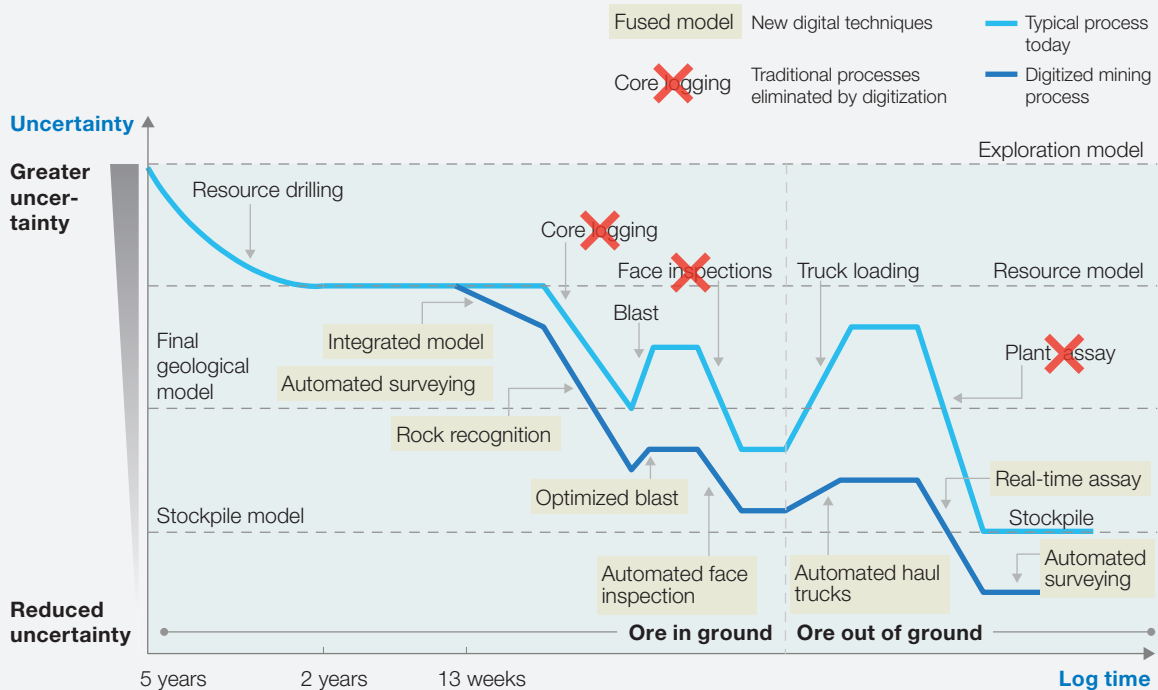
Fused model New digital techniques

Core logging Traditional processes eliminated by digitization

Typical process today

Digitized mining process

Uncertainty

Greater uncertainty

Reduced uncertainty

Exploration model

Resource drilling

Core logging

Face inspections

Truck loading

Resource model

Blast

Final geological model

Integrated model

Automated surveying

Plant assay

Rock recognition

Optimized blast

Real-time assay

Stockpile model

Stockpile

Automated surveying

Automated face inspection

Automated haul trucks

Ore in ground

Ore out of ground

5 years

2 years

13 weeks

Log time